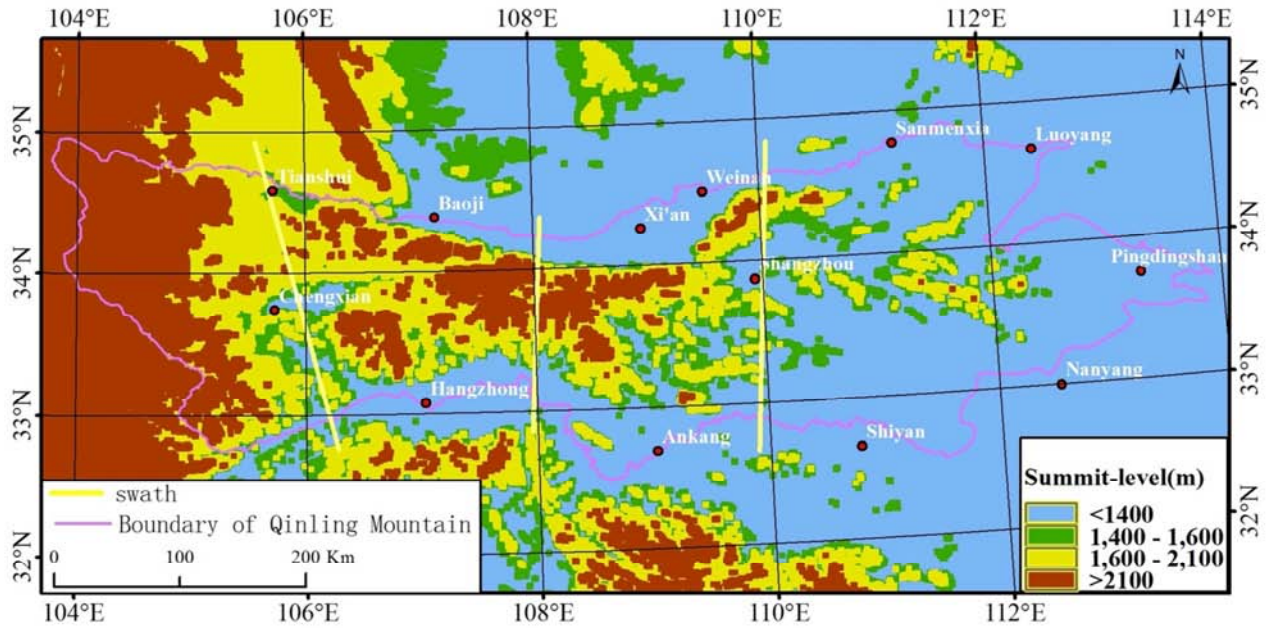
104°E 106°E 108°E 110°E 112°E 114°E

35°N 34°N 33°N 32°N

35°N 34°N 33°N 32°N

N

Sanmenxia
Luoyang
Tianshui
Weinan
Baoji
Xi'an
Shangzhou
Pingdingshan
Chengxian
Nanyang
Hangzhong
Ankang
Shiyan

swath
Boundary of Qinling Mountain

0 100 200 Km

Summit-level(m)
<1400
1,400 - 1,600
1,600 - 2,100
>2100

104°E 106°E 108°E 110°E 112°E